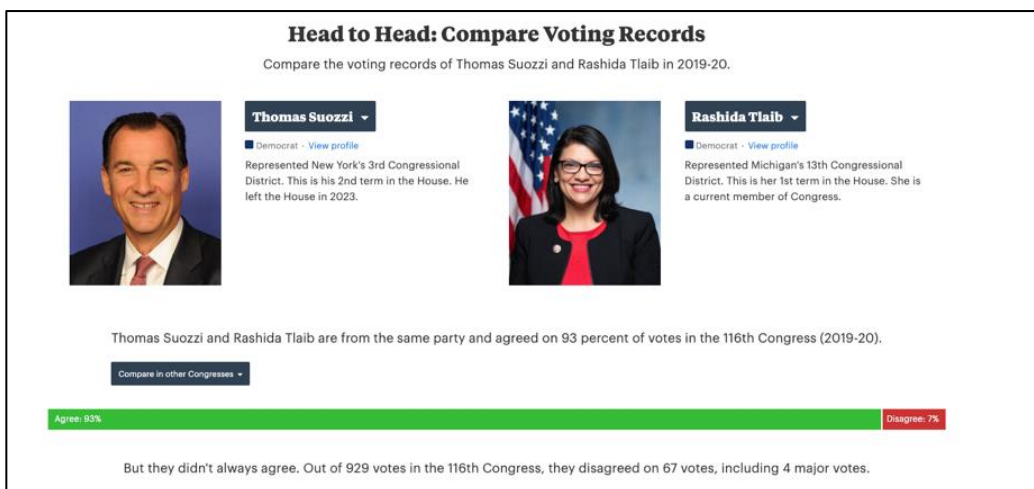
Head to Head: Compare Voting Records

Compare the voting records of Thomas Suozzi and Rashida Tlaib in 2019-20.

Thomas Suozzi

Democrat · View profile

Represented New York's 3rd Congressional District. This is his 2nd term in the House. He left the House in 2023.

Rashida Tlaib

Democrat · View profile

Represented Michigan's 13th Congressional District. This is her 1st term in the House. She is a current member of Congress.

Thomas Suozzi and Rashida Tlaib are from the same party and agreed on 93 percent of votes in the 116th Congress (2019-20).

Compare in other Congresses

Agree: 93%

Disagree: 7%

But they didn't always agree. Out of 929 votes in the 116th Congress, they disagreed on 67 votes, including 4 major votes.